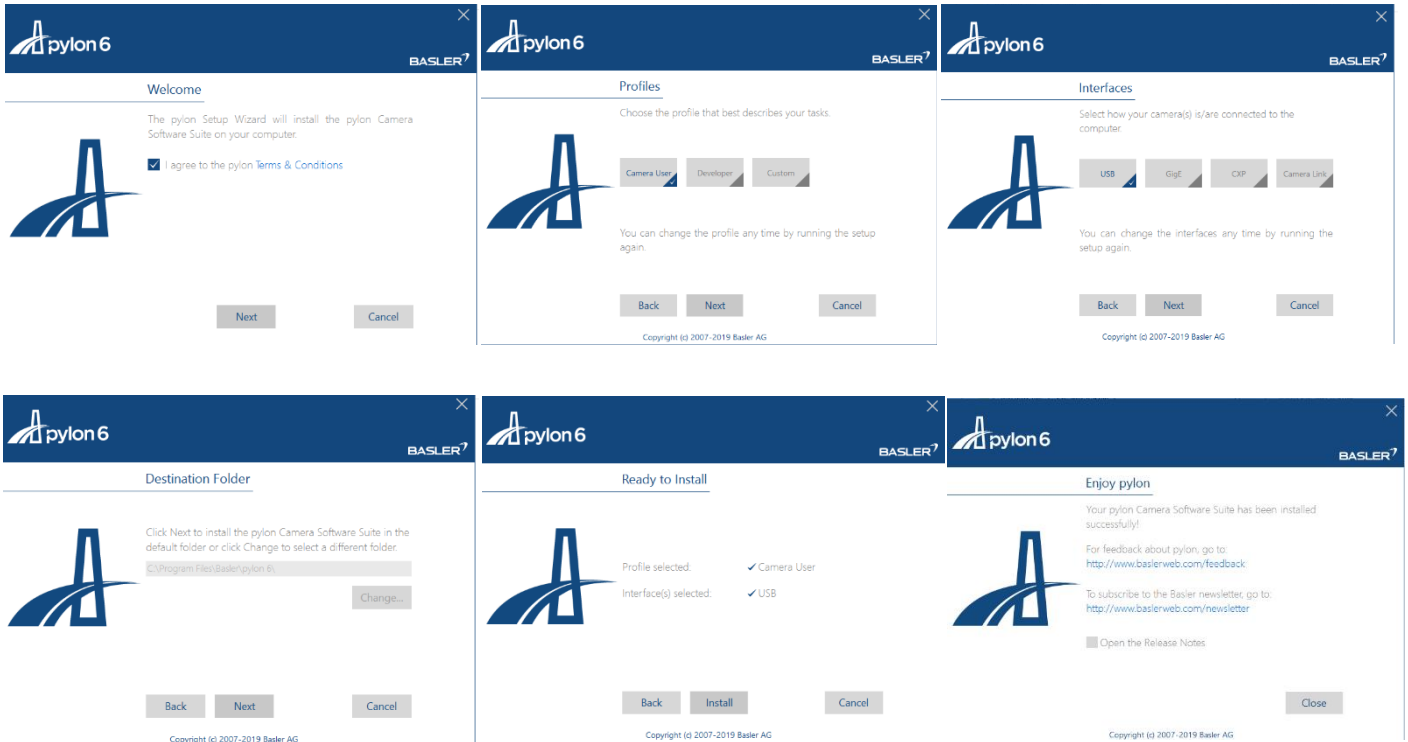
pylon 6
BASLER

Welcome

The pylon Setup Wizard will install the pylon Camera Software Suite on your computer.

I agree to the pylon Terms & Conditions

Next Cancel

pylon 6
BASLER

Profiles

Choose the profile that best describes your tasks.

Camera User Developer Custom

You can change the profile any time by running the setup again.

Back Next Cancel

Copyright (c) 2007-2019 Basler AG

pylon 6
BASLER

Interfaces

Select how your camera(s) is/are connected to the computer.

USB GigE CXP Camera Link

You can change the interfaces any time by running the setup again.

Back Next Cancel

Copyright (c) 2007-2019 Basler AG

pylon 6
BASLER

Destination Folder

Click Next to install the pylon Camera Software Suite in the default folder or click Change to select a different folder.

C:\Program Files\Basler\pylon 6\

Change...

Back Next Cancel

Copyright (c) 2007-2019 Basler AG

pylon 6
BASLER

Ready to Install

Profile selected: ✔ Camera User

Interface(s) selected: ✔ USB

Back Install Cancel

Copyright (c) 2007-2019 Basler AG

pylon 6
BASLER

Enjoy pylon

Your pylon Camera Software Suite has been installed successfully!

For feedback about pylon, go to:
http://www.baslerweb.com/feedback

To subscribe to the Basler newsletter, go to:
http://www.baslerweb.com/newsletter

Open the Release Notes

Close

Copyright (c) 2007-2019 Basler AG